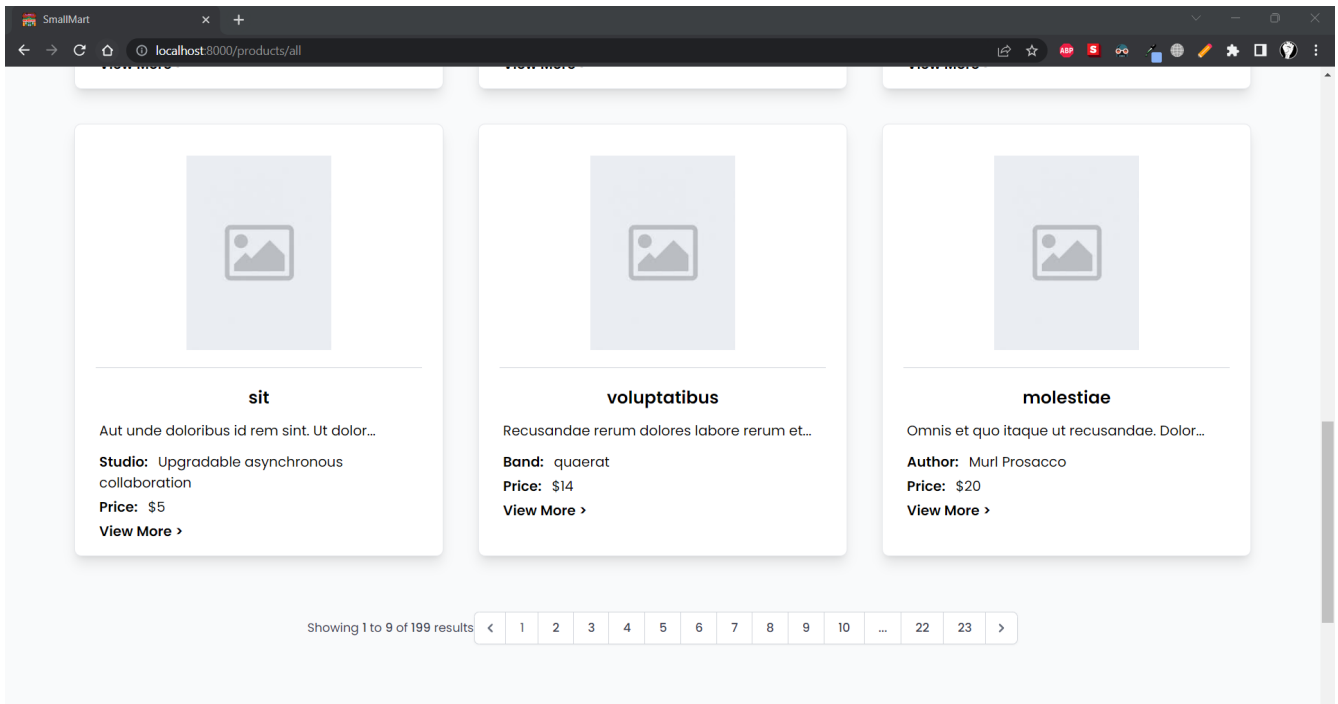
SmallMart

localhost:8000/products/all

View More >

View More >

View More >

sit

Aut unde doloribus id rem sint. Ut dolor...

Studio: Upgradable asynchronous collaboration

Price: $5

View More >

voluptatibus

Recusandae rerum dolores labore rerum et...

Band: quaerat

Price: $14

View More >

molestiae

Omnis et quo itaque ut recusandae. Dolor...

Author: Murl Prosacco

Price: $20

View More >

Showing 1 to 9 of 199 results < 1 2 3 4 5 6 7 8 9 10 ... 22 23 >